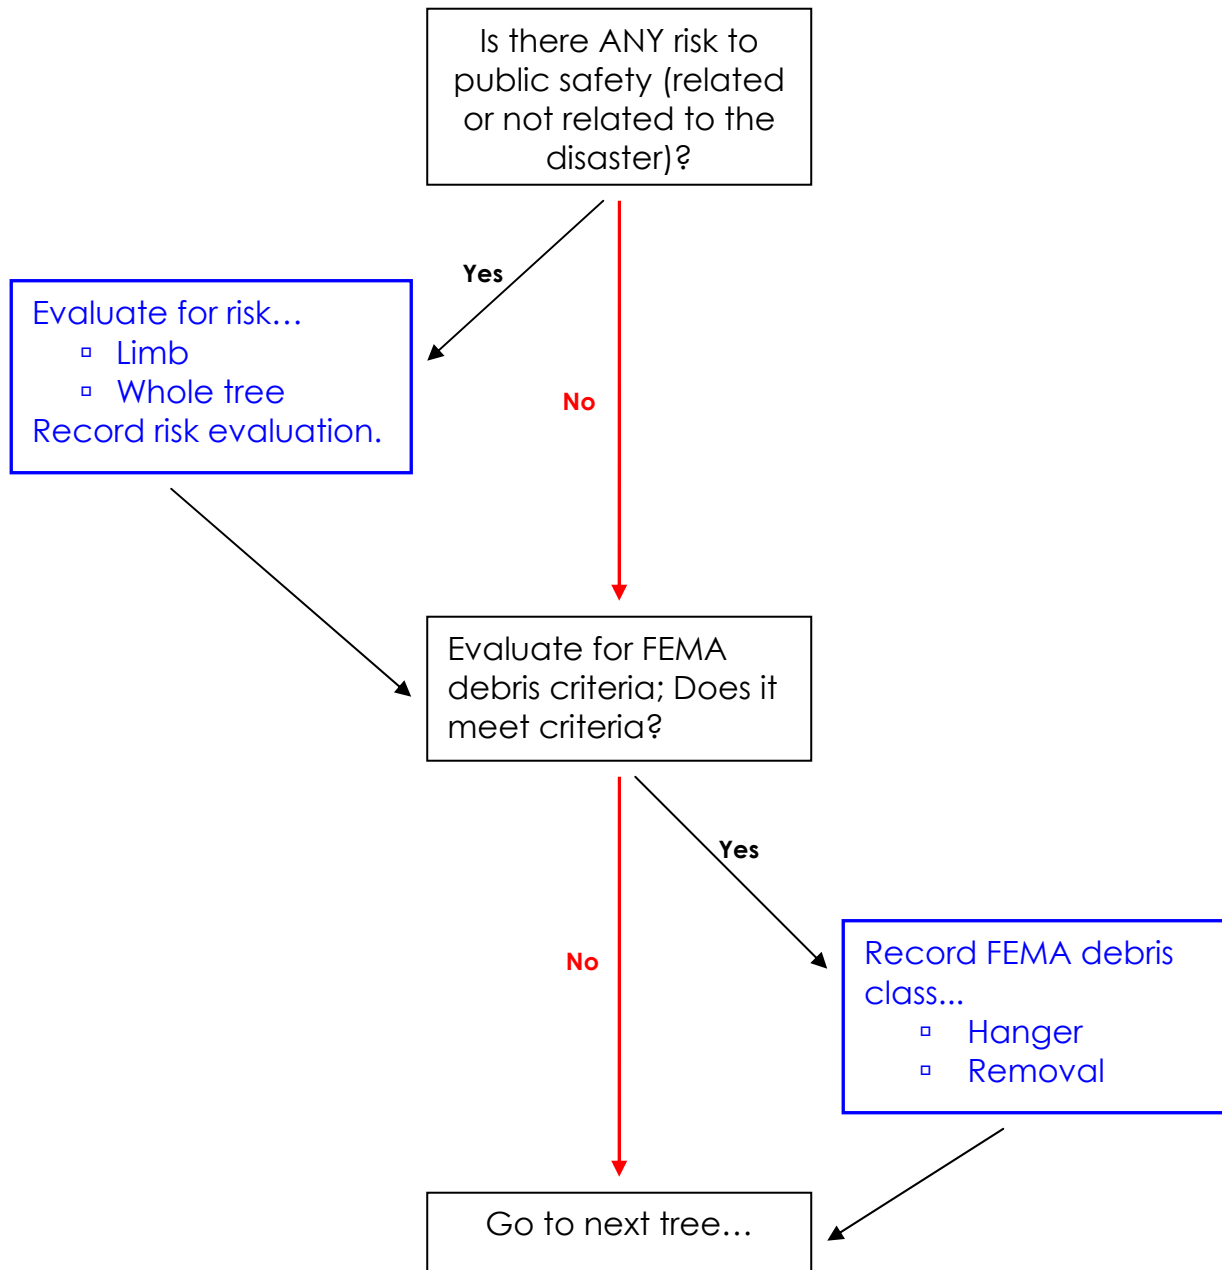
Is there ANY risk to public safety (related or not related to the disaster)?

Yes

Evaluate for risk…
- Limb
- Whole tree
Record risk evaluation.

No

Evaluate for FEMA debris criteria; Does it meet criteria?

Yes

No

Record FEMA debris class...
- Hanger
- Removal

Go to next tree…